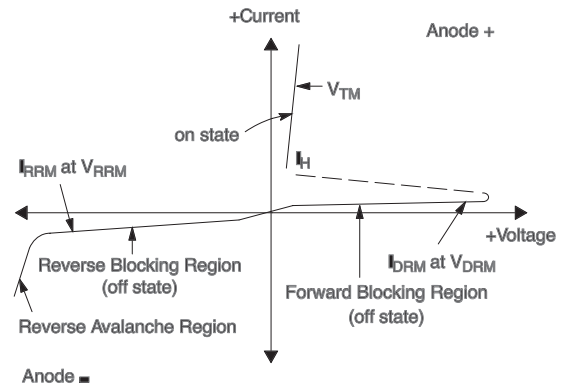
+Current

Anode +

$V_{TM}$

on state

$I_H$

$I_{RRM}$ at $V_{RRM}$

+Voltage

$I_{DRM}$ at $V_{DRM}$

Reverse Blocking Region (off state)

Forward Blocking Region (off state)

Reverse Avalanche Region

Anode −